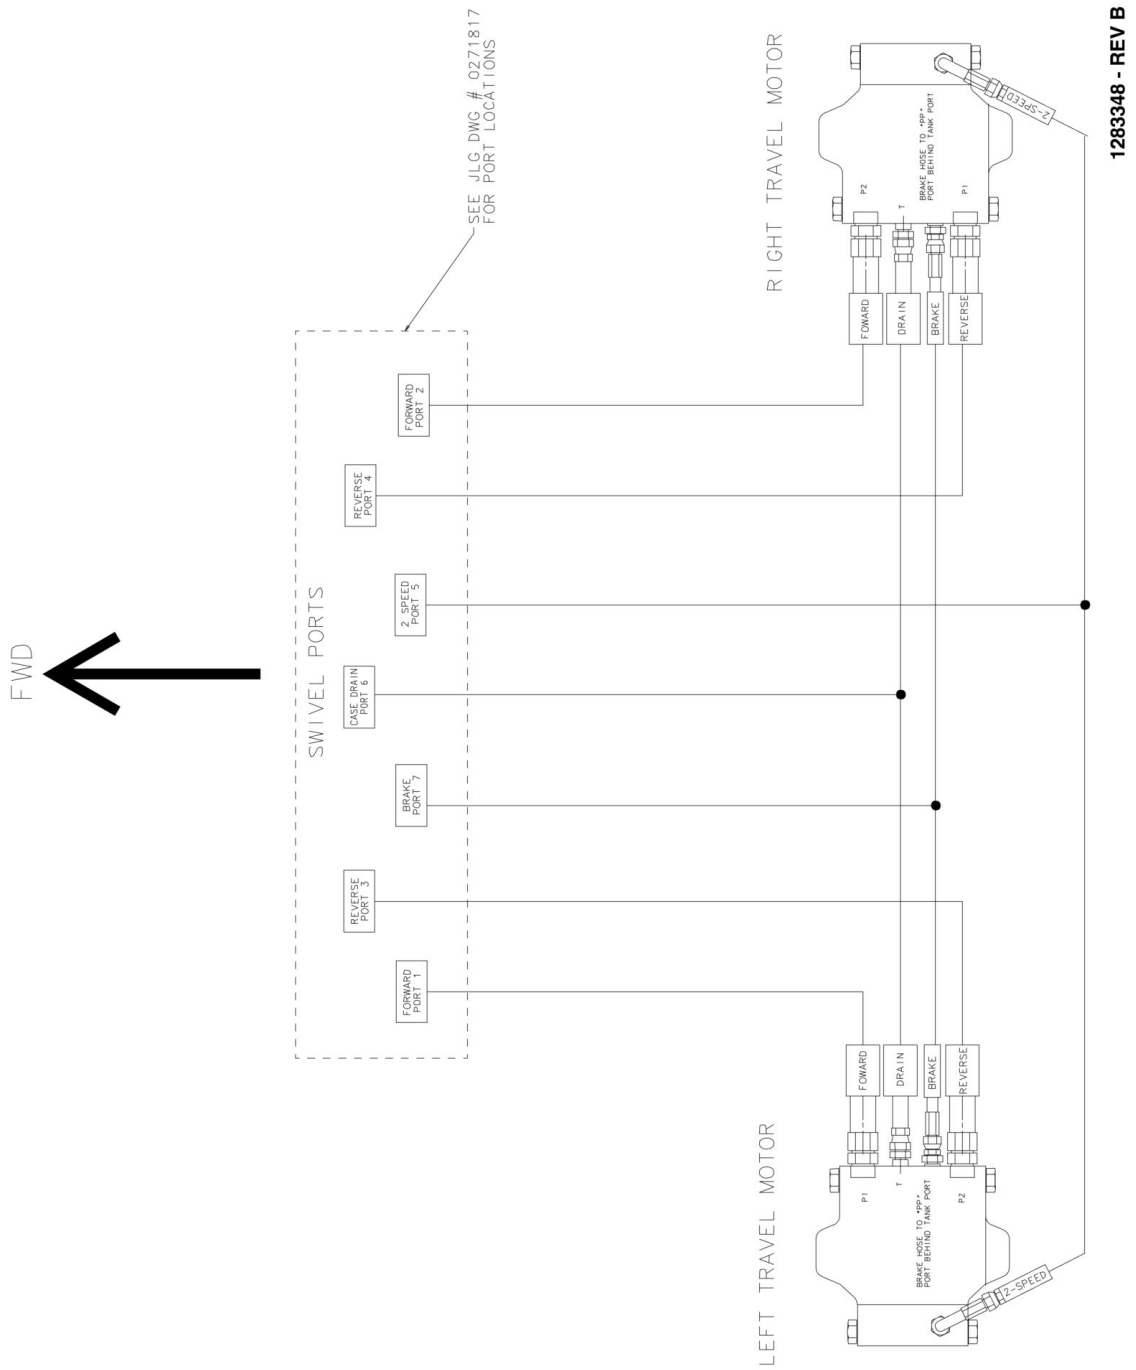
SEE JLG DWG # 0271817
FOR PORT LOCATIONS

RIGHT TRAVEL MOTOR

1283348 - REV B

2-SPEED

BRAKE HOSE TO "PP"
PORT BEHIND TANK PORT

P2

T

P1

FOWARD

DRAIN

BRAKE

REVERSE

FWD

SWIVEL PORTS

FORWARD
PORT 2

REVERSE
PORT 4

2 SPEED
PORT 5

CASE DRAIN
PORT 6

BRAKE
PORT 7

REVERSE
PORT 3

FORWARD
PORT 1

FOWARD

DRAIN

BRAKE

REVERSE

LEFT TRAVEL MOTOR

P1

T

BRAKE HOSE TO "PP"
PORT BEHIND TANK PORT

P2

2-SPEED